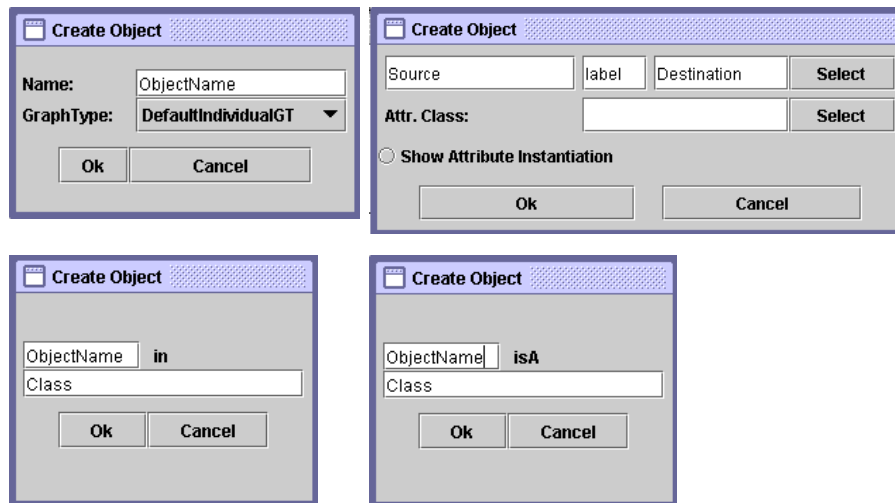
Create Object

Name: ObjectName
GraphType: DefaultIndividualGT
Ok Cancel

Create Object

Source label Destination Select
Attr. Class: Select
Show Attribute Instantiation
Ok Cancel

Create Object

ObjectName in
Class
Ok Cancel

Create Object

ObjectName isA
Class
Ok Cancel